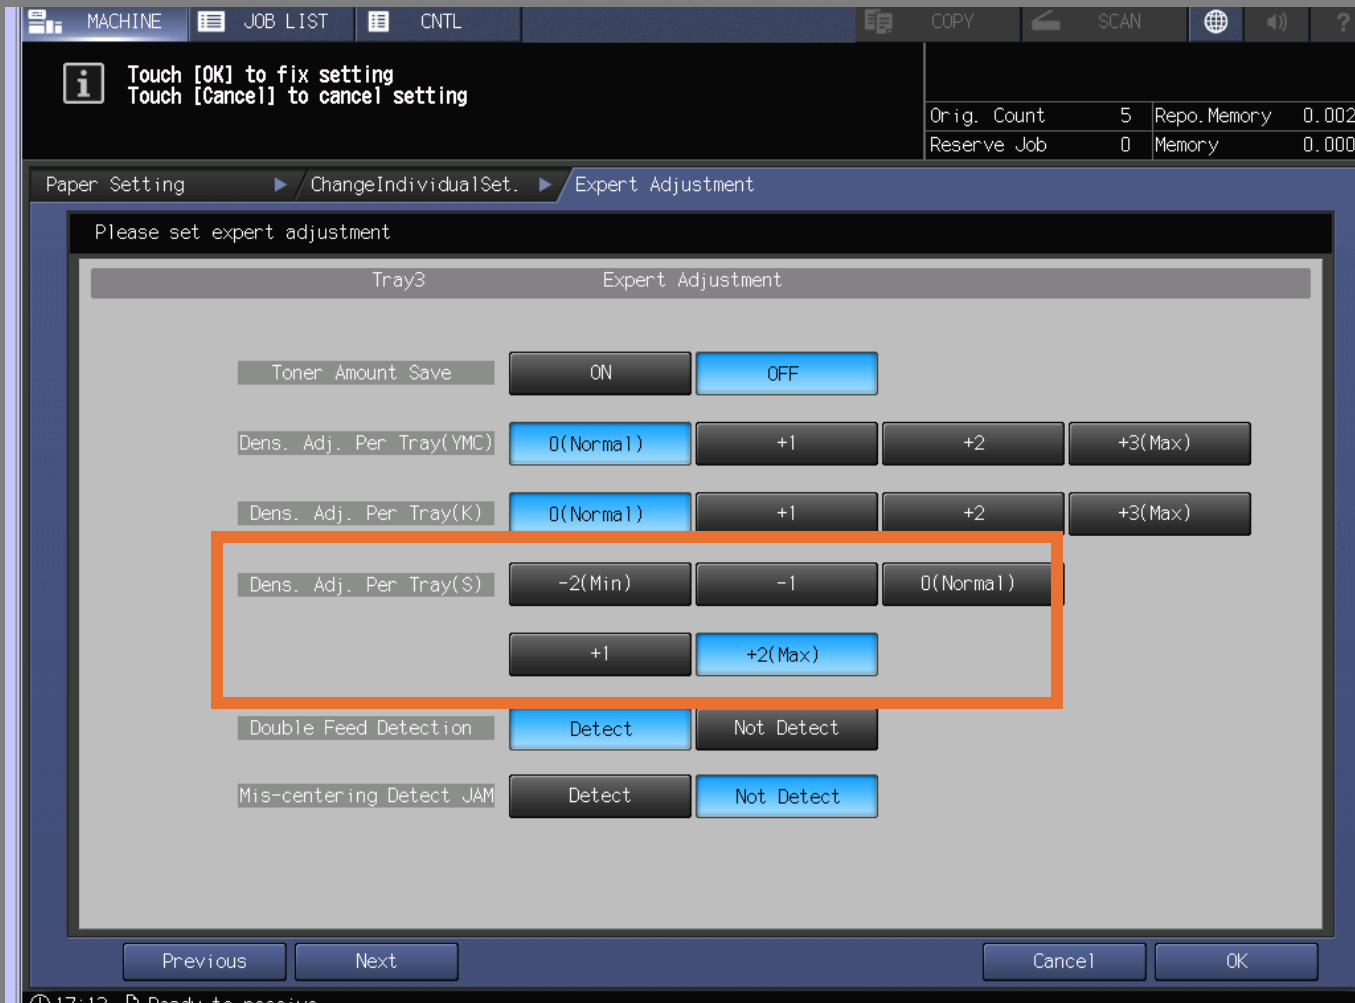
MACHINE JOB LIST CNTL COPY SCAN ?

Touch [OK] to fix setting
Touch [Cancel] to cancel setting

| Orig. Count | 5 | Repo.Memory | 0.002 |
|---|---|---|---|
| Reserve Job | 0 | Memory | 0.000 |

Paper Setting ▶ ChangeIndividualSet. ▶ Expert Adjustment

Please set expert adjustment

Tray3 Expert Adjustment

Toner Amount Save ON OFF

Dens. Adj. Per Tray(YMC) 0(Normal) +1 +2 +3(Max)

Dens. Adj. Per Tray(K) 0(Normal) +1 +2 +3(Max)

Dens. Adj. Per Tray(S) -2(Min) -1 0(Normal) +1 +2(Max)

Double Feed Detection Detect Not Detect

Mis-centering Detect JAM Detect Not Detect

Previous Next Cancel OK

17:13 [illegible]